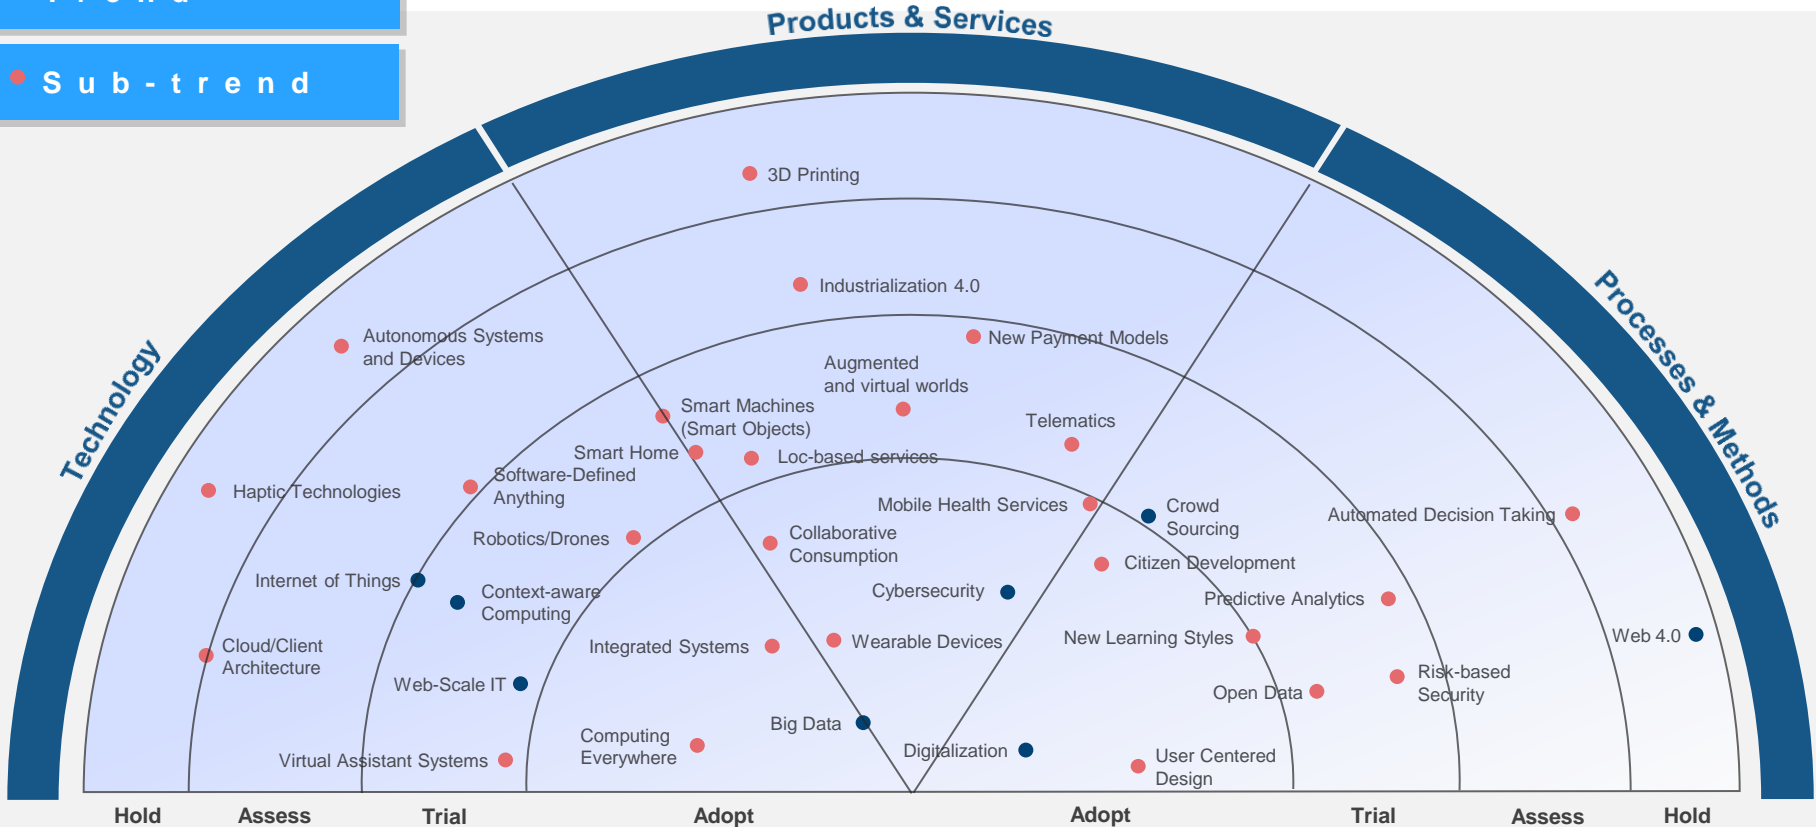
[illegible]

Sub-trend

Products & Services

Technology

Processes & Methods

3D Printing

Industrialization 4.0

Autonomous Systems and Devices

New Payment Models

Augmented and virtual worlds

Smart Machines (Smart Objects)

Telematics

Smart Home

Loc-based services

Haptic Technologies

Software-Defined Anything

Mobile Health Services

Crowd Sourcing

Automated Decision Taking

Robotics/Drones

Collaborative Consumption

Citizen Development

Internet of Things

Context-aware Computing

Cybersecurity

Predictive Analytics

Cloud/Client Architecture

Integrated Systems

Wearable Devices

New Learning Styles

Web 4.0

Web-Scale IT

Open Data

Risk-based Security

Big Data

Computing Everywhere

Digitalization

Virtual Assistant Systems

User Centered Design

Hold

Assess

Trial

Adopt

Adopt

Trial

Assess

Hold